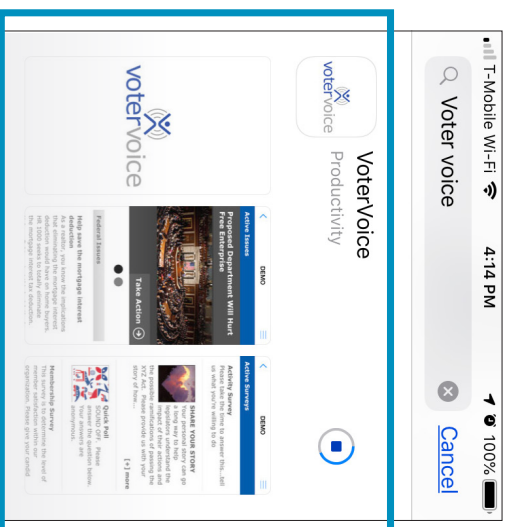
T-Mobile Wi-Fi 4:14 PM 100%

Voter voice

Cancel

voterVoice

VoterVoice
Productivity

voterVoice

DEMO

Active Issues

Proposed Department Will Hurt Free Enterprise

Take Action

Federal Issues

Help save the mortgage interest deduction

As a realtor, you know the implications that eliminating the mortgage interest deduction would have on home buyers. HR 1000 seeks to totally eliminate the mortgage interest tax deduction.

DEMO

Active Surveys

Activity Survey

Please take the time to answer this...tell us what you're willing to do.

SHARE YOUR STORY

Your personal story can go a long way to help legislators understand the impact of their actions and the positive ramifications of passing the XYZ Act. Please provide us with your story of how...

[+] more

Quick Poll

Please answer the question below. All answers are anonymous.

Membership Survey

The survey is to determine the level of member satisfaction within our organization. Please give your candid